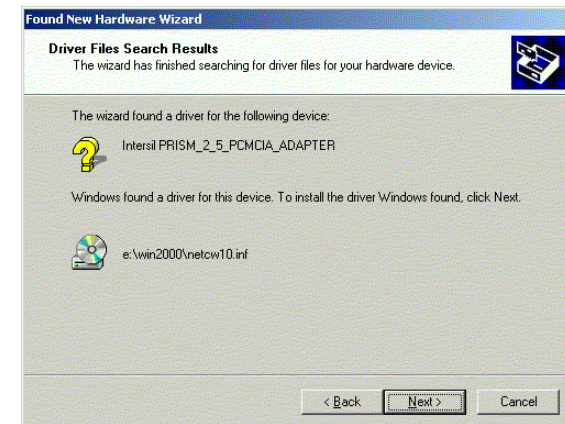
Found New Hardware Wizard

Driver Files Search Results
The wizard has finished searching for driver files for your hardware device.

The wizard found a driver for the following device:

Intersil PRISM_2_5_PCMCIA_ADAPTER

Windows found a driver for this device. To install the driver Windows found, click Next.

e:\win2000\netcw10.inf

< Back Next > Cancel